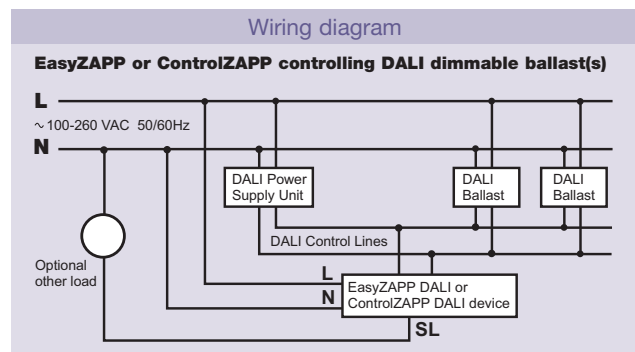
Wiring diagram

EasyZAPP or ControlZAPP controlling DALI dimmable ballast(s)

L

~100-260 VAC 50/60Hz

N

DALI Power Supply Unit

DALI Ballast

DALI Ballast

DALI Control Lines

Optional other load

L

N

EasyZAPP DALI or ControlZAPP DALI device

SL